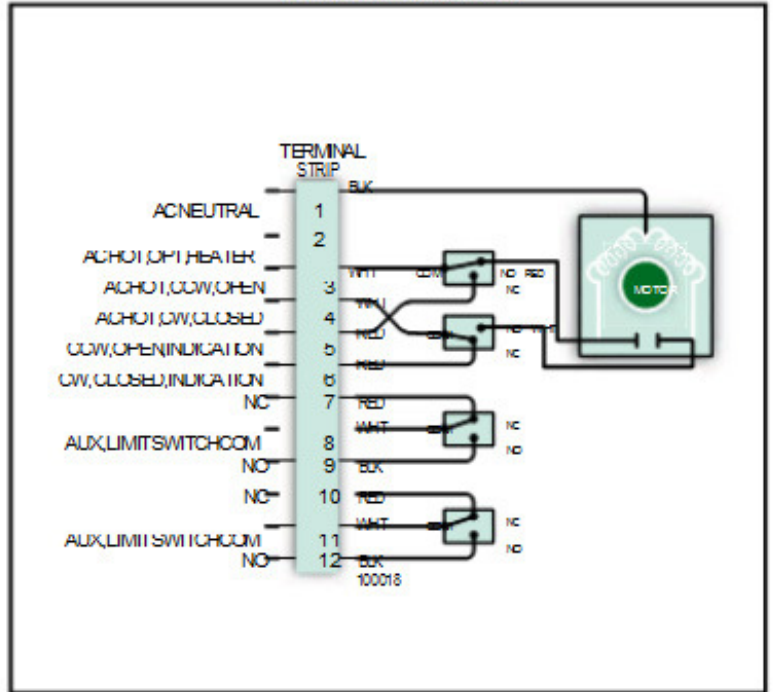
TERMINAL STRIP

AC NEUTRAL
AC HOT, OPT HEATER
AC HOT, CCW, OPEN
AC HOT, CW, CLOSED
CCW, OPEN INDICATION
CW, CLOSED, INDICATION
NC
AUX, LIMIT SWITCH COM
NO
NC
AUX, LIMIT SWITCH COM
NO

1
2
3
4
5
6
7
8
9
10
11
12

BLK
WHT
WHT
RED
RED
RED
WHT
BLK
RED
WHT
BLK
100018

COM
NO
RED
NC
COM
NO
NC
NC
NO
NC
NO

MOTOR